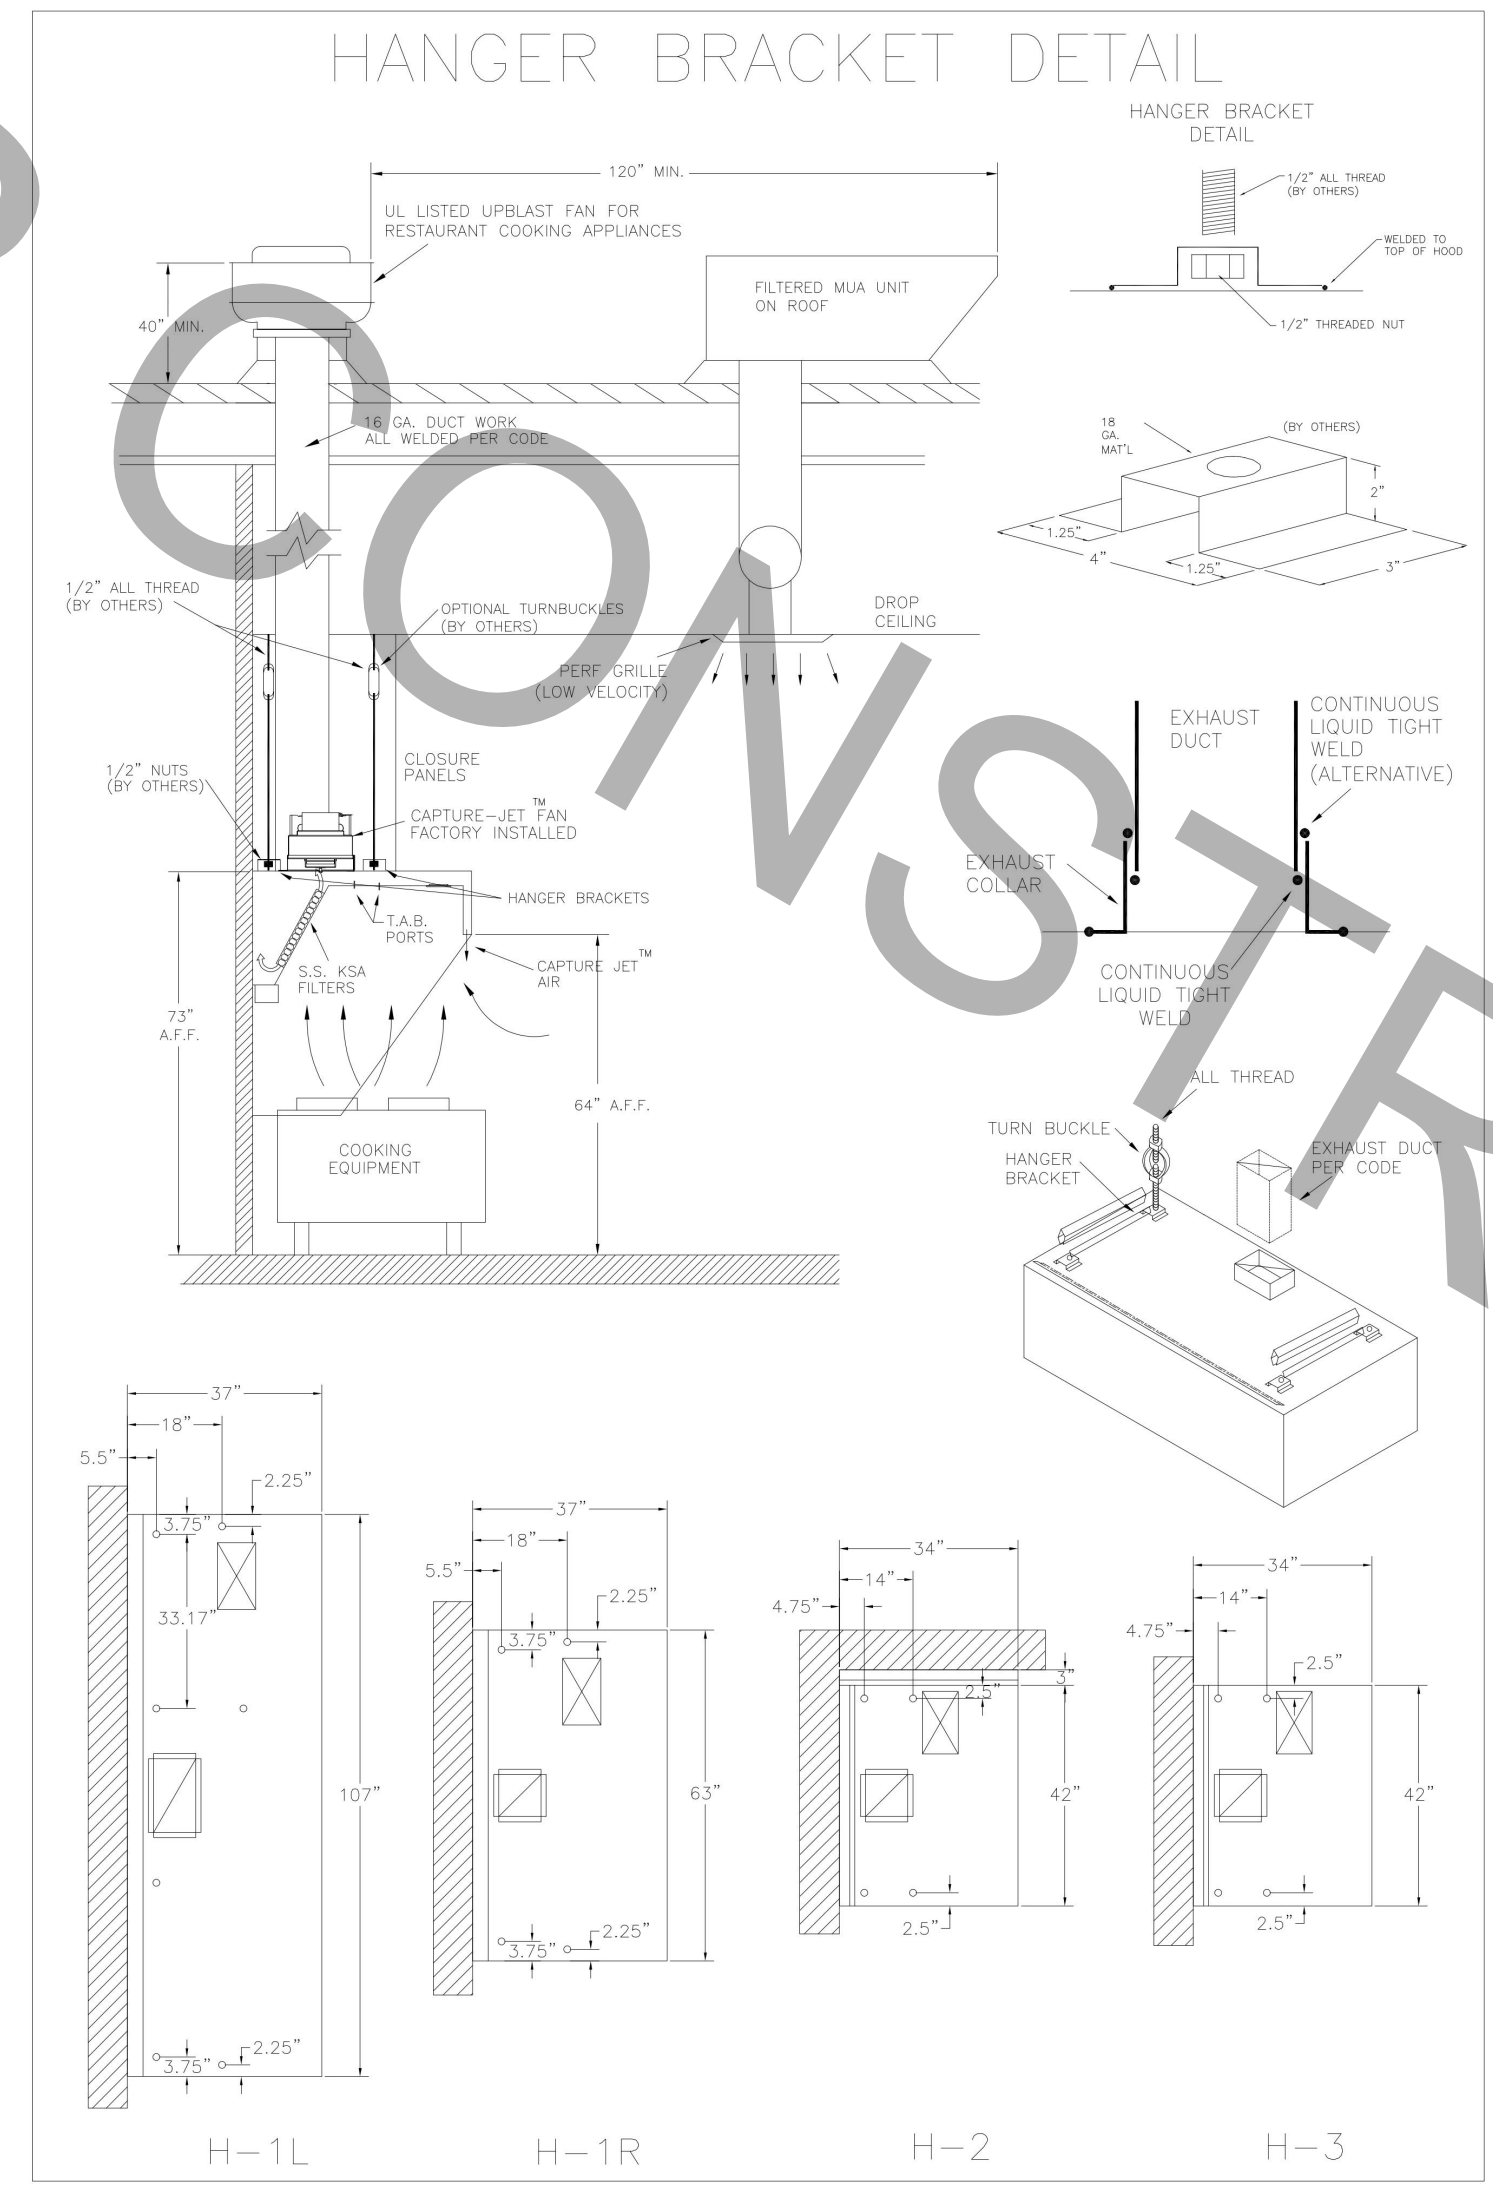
HANGER BRACKET DETAIL

HANGER BRACKET DETAIL

1/2" ALL THREAD (BY OTHERS)

WELDED TO TOP OF HOOD

1/2" THREADED NUT

18 GA. MAT'L

(BY OTHERS)

2"

1.25"

4"

1.25"

3"

120" MIN.

UL LISTED UPBLAST FAN FOR RESTAURANT COOKING APPLIANCES

40" MIN.

FILTERED MUA UNIT ON ROOF

16 GA. DUCT WORK ALL WELDED PER CODE

1/2" ALL THREAD (BY OTHERS)

OPTIONAL TURNBUCKLES (BY OTHERS)

DROP CEILING

PERF GRILLE (LOW VELOCITY)

CLOSURE PANELS

1/2" NUTS (BY OTHERS)

CAPTURE-JET™ FAN FACTORY INSTALLED

HANGER BRACKETS

T.A.B. PORTS

S.S. KSA FILTERS

CAPTURE JET™ AIR

73" A.F.F.

64" A.F.F.

COOKING EQUIPMENT

EXHAUST DUCT

CONTINUOUS LIQUID TIGHT WELD (ALTERNATIVE)

EXHAUST COLLAR

CONTINUOUS LIQUID TIGHT WELD

ALL THREAD

TURN BUCKLE

HANGER BRACKET

EXHAUST DUCT PER CODE

37"

18"

5.5"

2.25"

3.75"

33.17"

107"

2.25"

3.75"

37"

18"

5.5"

2.25"

3.75"

63"

2.25"

3.75"

34"

14"

4.75"

3"

2.5"

42"

2.5"

34"

14"

4.75"

2.5"

42"

2.5"

H-1L

H-1R

H-2

H-3